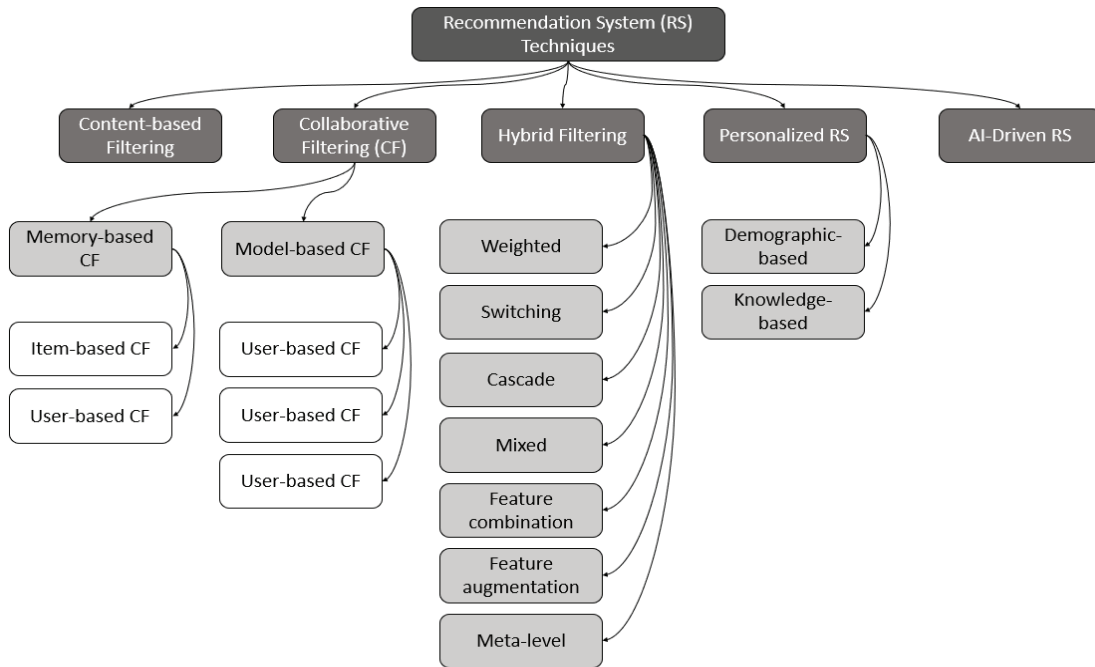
Recommendation System (RS) Techniques

Content-based Filtering

Collaborative Filtering (CF)

Hybrid Filtering

Personalized RS

AI-Driven RS

Memory-based CF

Item-based CF

User-based CF

Model-based CF

User-based CF

User-based CF

User-based CF

Weighted

Switching

Cascade

Mixed

Feature combination

Feature augmentation

Meta-level

Demographic-based

Knowledge-based